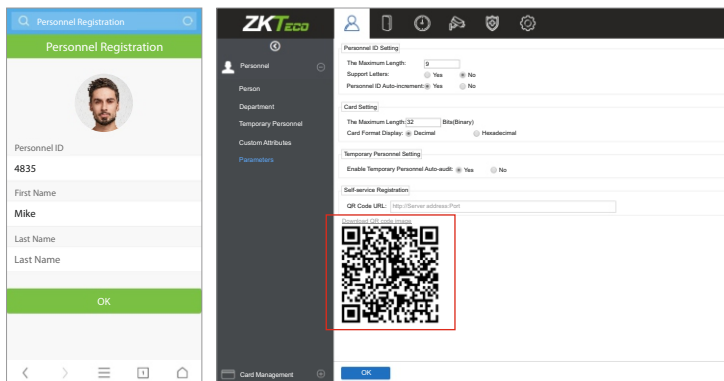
Personnel Registration

Personnel Registration

Personnel ID
4835
First Name
Mike
Last Name
Last Name

OK

ZKTeco

Personnel
Person
Department
Temporary Personnel
Custom Attributes
Parameters

Personnel ID Setting
The Maximum Length: 9
Support Letters: Yes No
Personnel ID Auto-increment: Yes No

Card Setting
The Maximum Length 32 Bits(Binary)
Card Format Display: Decimal Hexadecimal

Temporary Personnel Setting
Enable Temporary Personnel Auto-audit: Yes No

Self-service Registration
QR Code URL: http://Server address:Port
Download QR code image

Card Management

OK